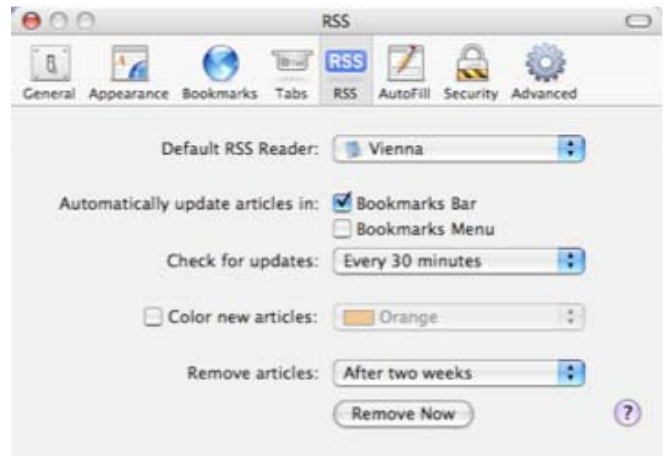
RSS

General Appearance Bookmarks Tabs RSS AutoFill Security Advanced

RSS

Default RSS Reader: Vienna

Automatically update articles in: Bookmarks Bar

Bookmarks Menu

Check for updates: Every 30 minutes

Color new articles: Orange

Remove articles: After two weeks

Remove Now

?